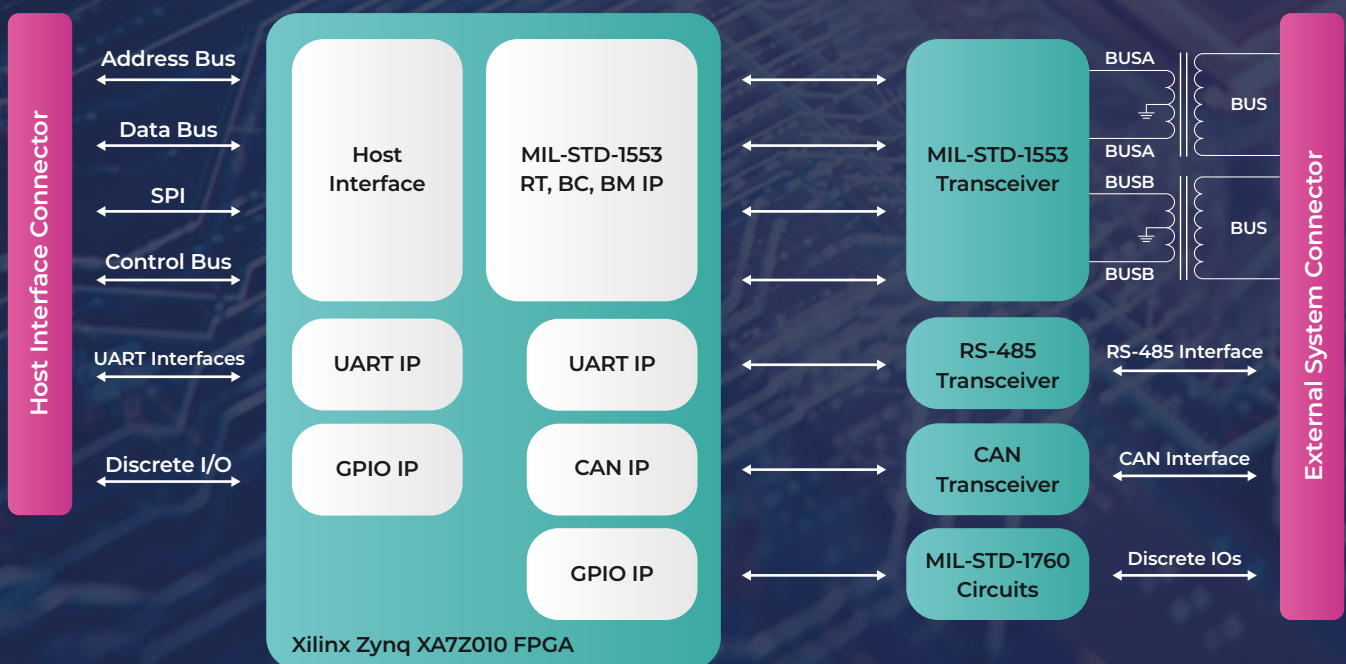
Host Interface Connector

Address Bus

Data Bus

SPI

Control Bus

UART Interfaces

Discrete I/O

Host Interface

MIL-STD-1553 RT, BC, BM IP

UART IP

UART IP

GPIO IP

CAN IP

GPIO IP

Xilinx Zynq XA7Z010 FPGA

MIL-STD-1553 Transceiver

BUSA

BUS

BUSA

BUSB

BUS

BUSB

RS-485 Transceiver

RS-485 Interface

CAN Transceiver

CAN Interface

MIL-STD-1760 Circuits

Discrete IOs

External System Connector